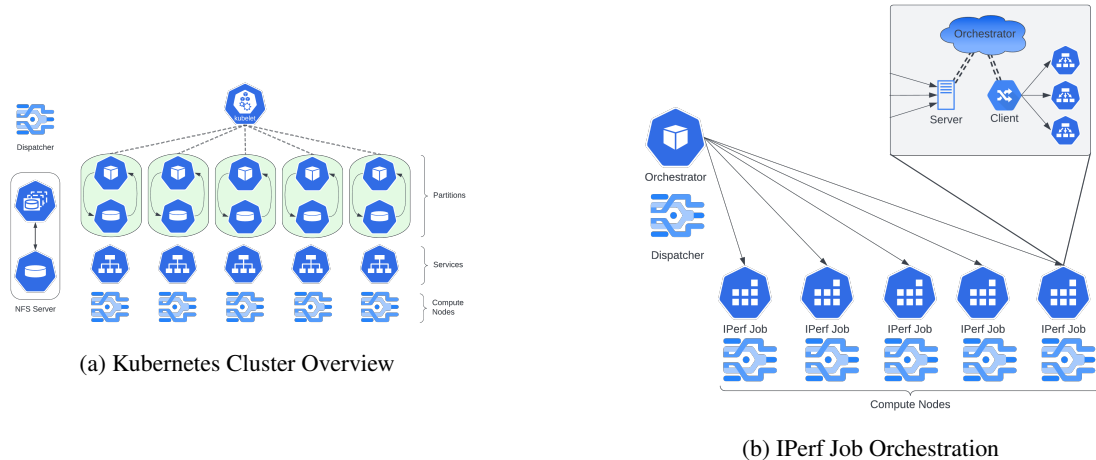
kubelet

Dispatcher

NFS Server

Partitions

Services

Compute Nodes

(a) Kubernetes Cluster Overview

Orchestrator

Server

Client

Orchestrator

Dispatcher

IPerf Job

IPerf Job

IPerf Job

IPerf Job

IPerf Job

Compute Nodes

(b) IPerf Job Orchestration